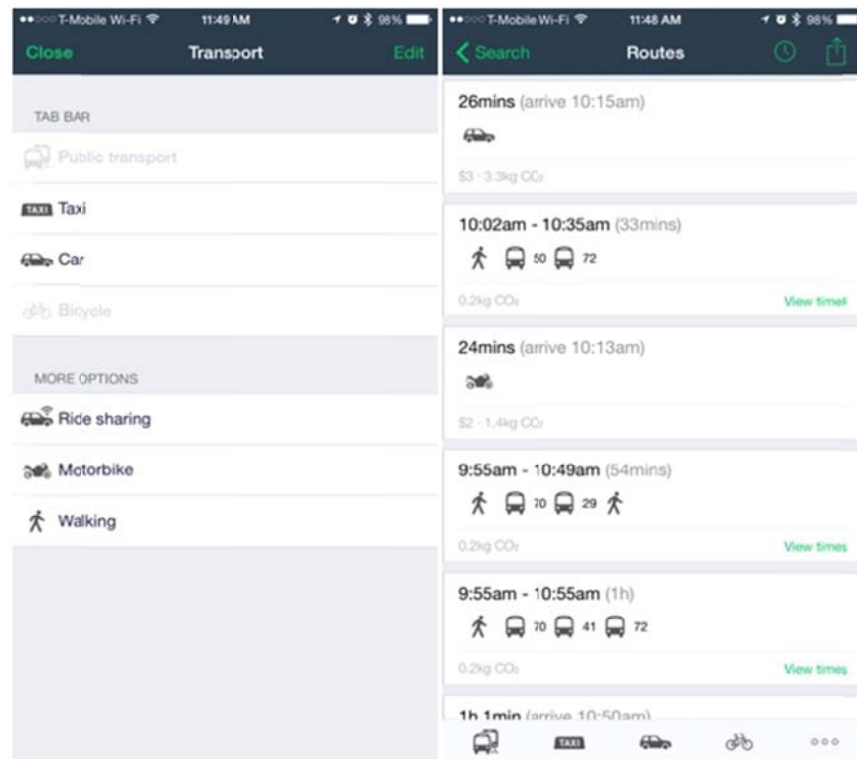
T-Mobile Wi-Fi 11:49 AM 98%

Close Transport Edit

TAB BAR

Public transport

TAXI Taxi

Car

Bicycle

MORE OPTIONS

Ride sharing

Motorbike

Walking

T-Mobile Wi-Fi 11:48 AM 98%

Search Routes

26mins (arrive 10:15am)

$3 · 3.3kg $CO_2$

10:02am - 10:35am (33mins)

50 72

0.2kg $CO_2$ View timet

24mins (arrive 10:13am)

$2 · 1.4kg $CO_2$

9:55am - 10:49am (54mins)

70 29

0.2kg $CO_2$ View times

9:55am - 10:55am (1h)

70 41 72

0.2kg $CO_2$ View times

1h 1min (arrive 10:50am)

TAXI